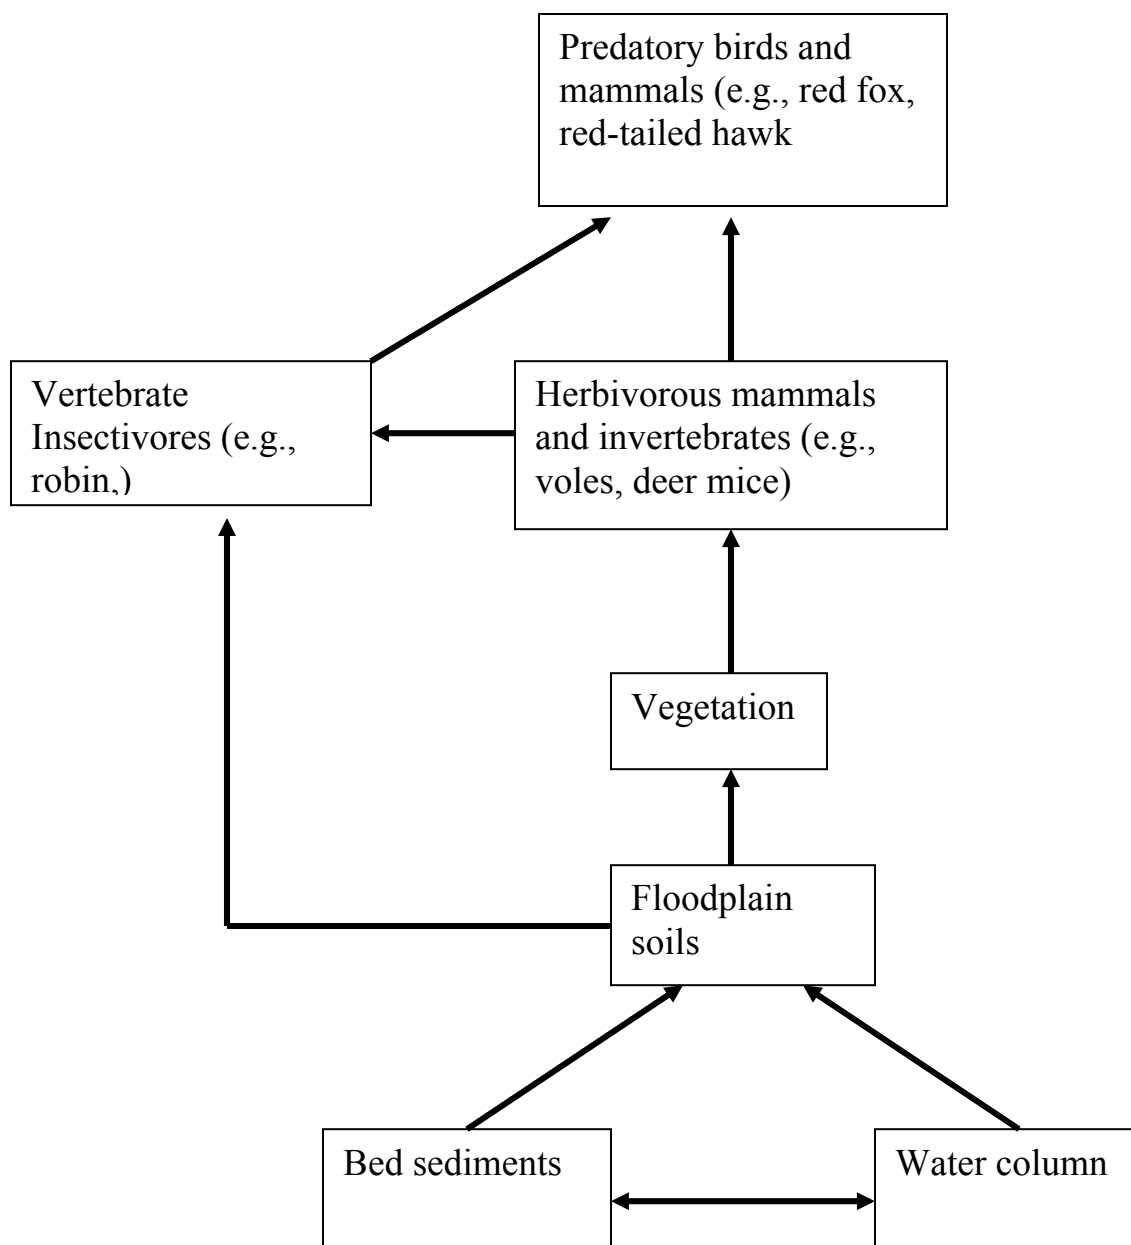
Predatory birds and mammals (e.g., red fox, red-tailed hawk

Vertebrate Insectivores (e.g., robin,)

Herbivorous mammals and invertebrates (e.g., voles, deer mice)

Vegetation

Floodplain soils

Bed sediments

Water column